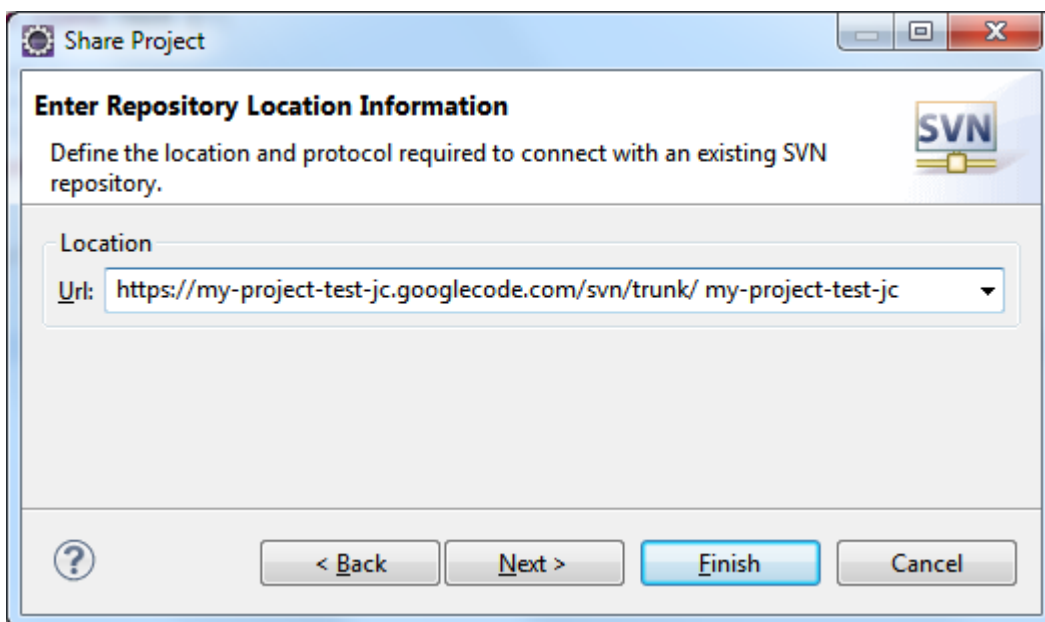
Share Project

Enter Repository Location Information

Define the location and protocol required to connect with an existing SVN repository.

SVN

Location

Url: https://my-project-test-jc.googlecode.com/svn/trunk/ my-project-test-jc

?

< Back

Next >

Finish

Cancel